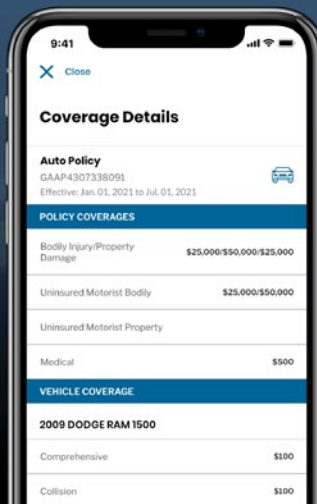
9:41

Close

Coverage Details

Auto Policy
GAAP4307338091
Effective: Jan. 01, 2021 to Jul. 01, 2021

POLICY COVERAGES

Bodily Injury/Property Damage $25,000/$50,000/$25,000

Uninsured Motorist Bodily $25,000/$50,000

Uninsured Motorist Property

Medical $500

VEHICLE COVERAGE

2009 DODGE RAM 1500

Comprehensive $100

Collision $100